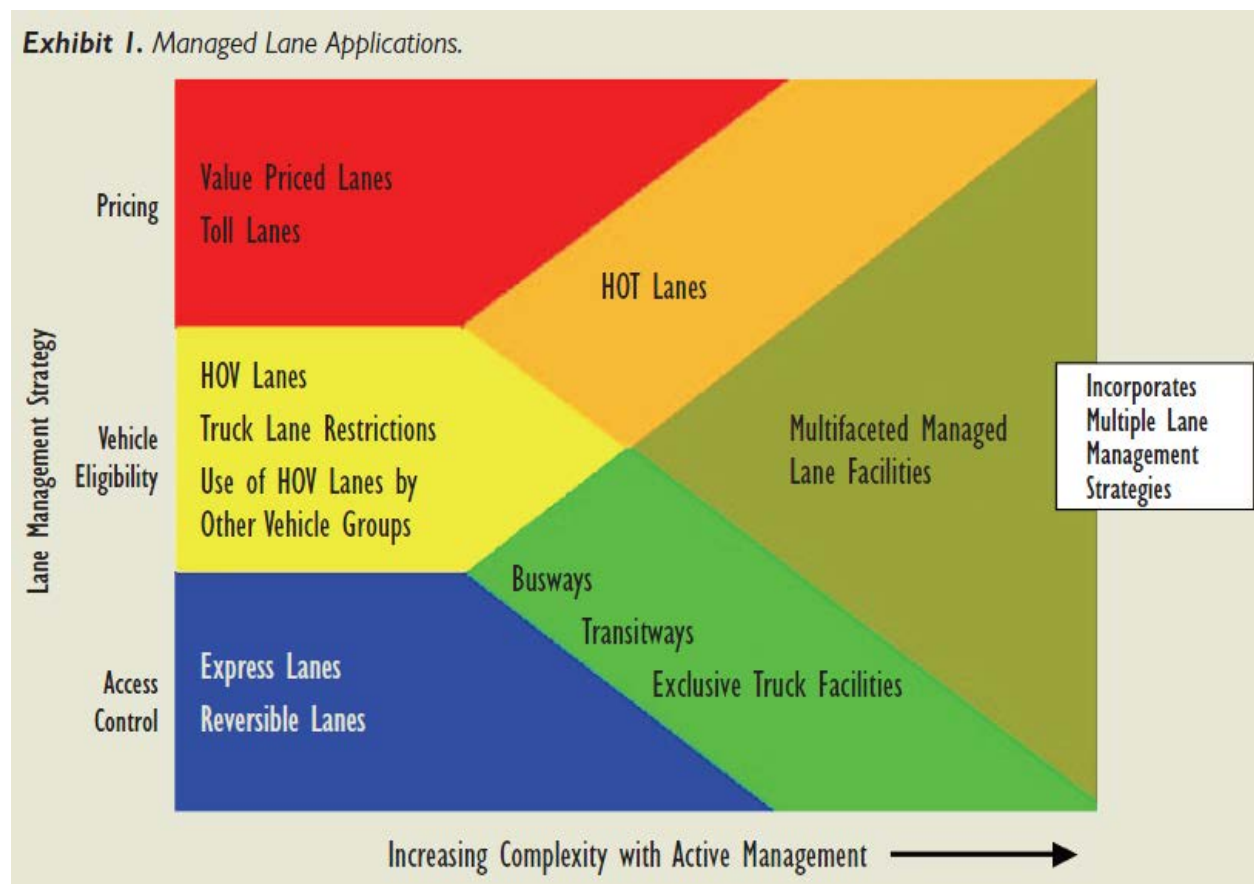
**Exhibit 1.** *Managed Lane Applications.*

Lane Management Strategy

Pricing

Value Priced Lanes

Toll Lanes

HOT Lanes

Vehicle Eligibility

HOV Lanes

Truck Lane Restrictions

Use of HOV Lanes by Other Vehicle Groups

Multifaceted Managed Lane Facilities

Incorporates Multiple Lane Management Strategies

Busways

Transitways

Exclusive Truck Facilities

Access Control

Express Lanes

Reversible Lanes

Increasing Complexity with Active Management